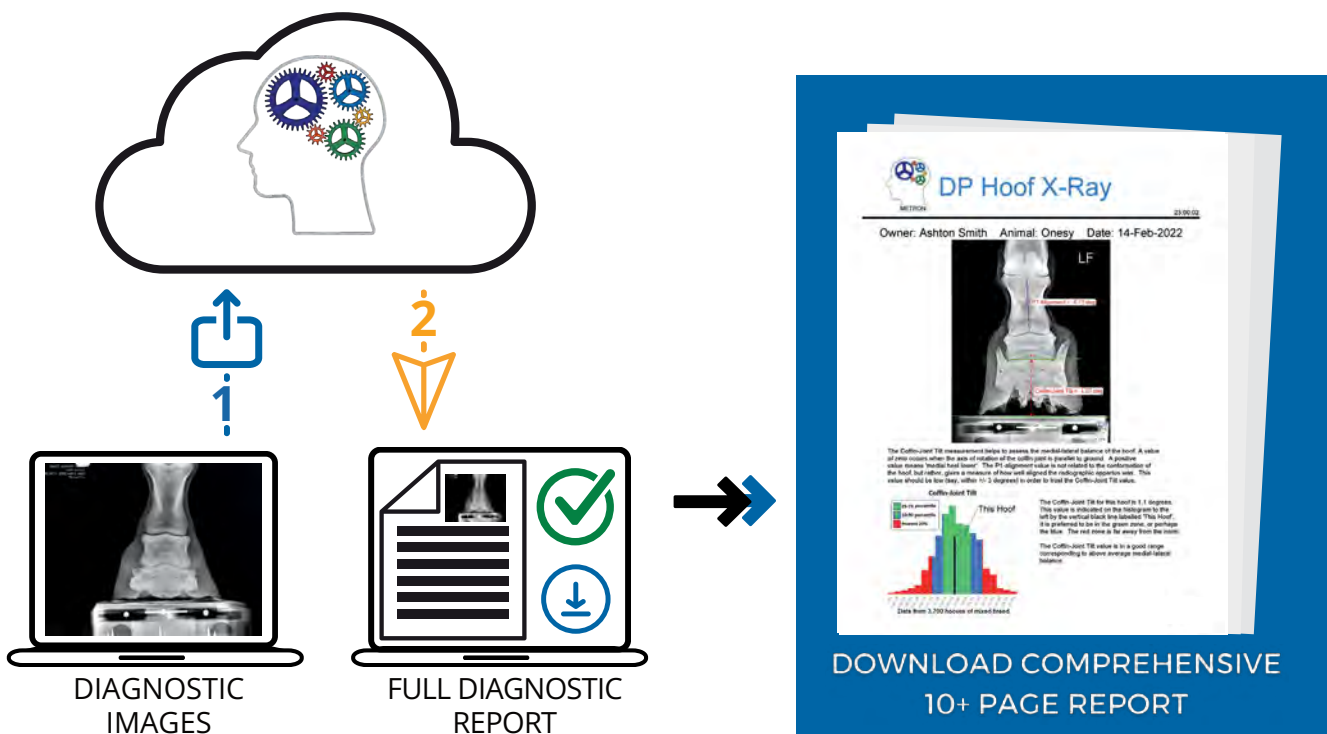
2

1

DIAGNOSTIC IMAGES

FULL DIAGNOSTIC REPORT

METRON

DP Hoof X-Ray

23:00:02

Owner: Ashton Smith Animal: Onesy Date: 14-Feb-2022

LF

The Coffin-Joint Tilt measurement helps to assess the medial-lateral balance of the hoof. A value of zero occurs when the axis of rotation of the coffin joint is parallel to ground. A positive value means 'medial hoof lower'. The P1 alignment value is not related to the conformation of the hoof, but rather, gives a measure of how well aligned the radiographic apparatus was. This value should be low (say, within +/- 3 degrees) in order to trust the Coffin-Joint Tilt value.

Coffin-Joint Tilt

This Hoof

The Coffin-Joint Tilt for this hoof is 1.1 degrees. This value is indicated on the histogram to the left by the vertical black line labelled 'This Hoof'. It is preferred to be in the green zone, or perhaps the blue. The red zone is far away from the norm.

The Coffin-Joint Tilt value is in a good range corresponding to above average medial-lateral balance.

Data from 3,700 hooves of mixed breed.

DOWNLOAD COMPREHENSIVE 10+ PAGE REPORT